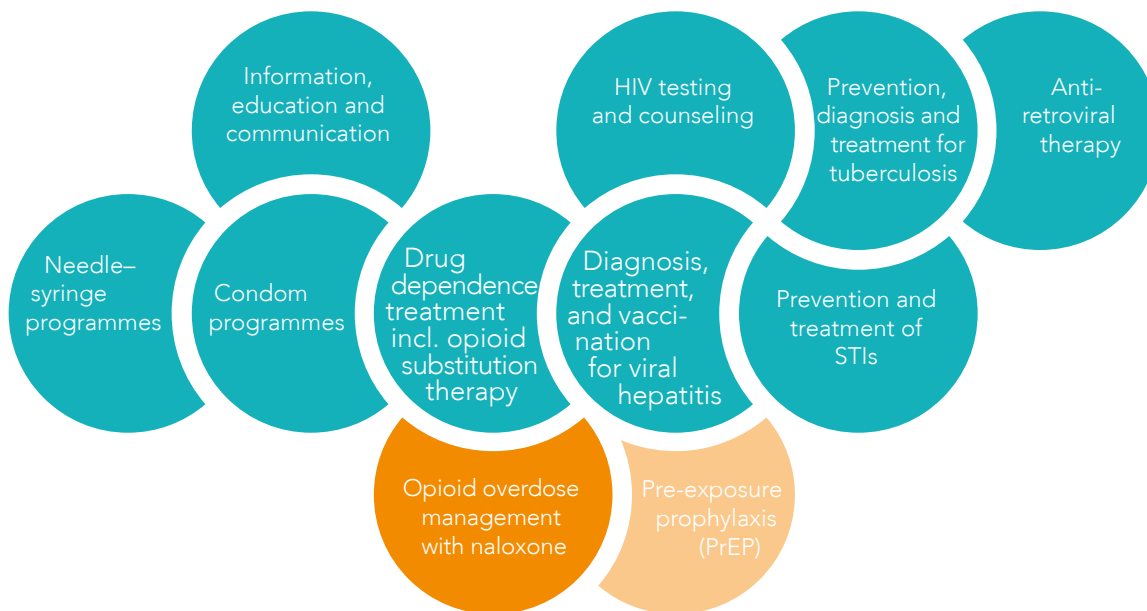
Information, education and communication

HIV testing and counseling

Prevention, diagnosis and treatment for tuberculosis

Anti-retroviral therapy

Needle–syringe programmes

Condom programmes

Drug dependence treatment incl. opioid substitution therapy

Diagnosis, treatment, and vaccination for viral hepatitis

Prevention and treatment of STIs

Opioid overdose management with naloxone

Pre-exposure prophylaxis (PrEP)